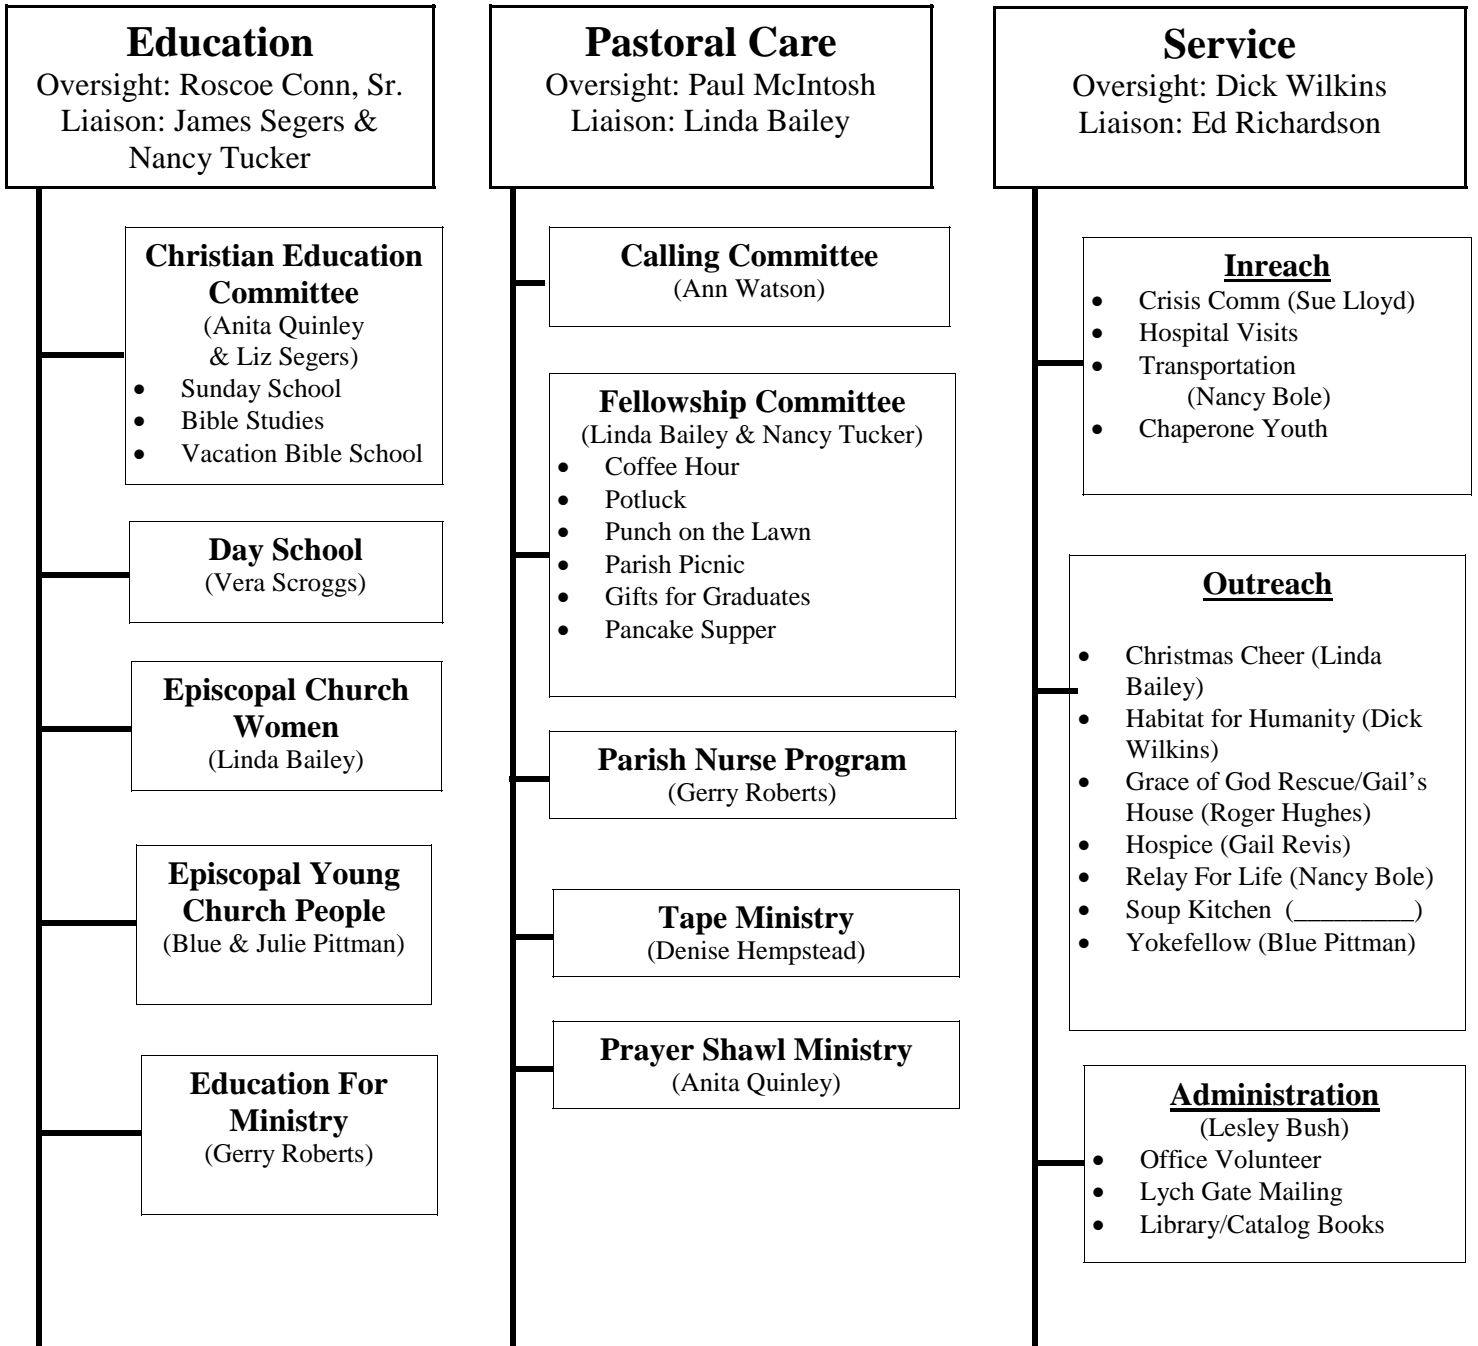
Education
Oversight: Roscoe Conn, Sr.
Liaison: James Segers & Nancy Tucker

Christian Education Committee
(Anita Quinley & Liz Segers)
- Sunday School
- Bible Studies
- Vacation Bible School

Day School
(Vera Scroggs)

Episcopal Church Women
(Linda Bailey)

Episcopal Young Church People
(Blue & Julie Pittman)

Education For Ministry
(Gerry Roberts)

Pastoral Care
Oversight: Paul McIntosh
Liaison: Linda Bailey

Calling Committee
(Ann Watson)

Fellowship Committee
(Linda Bailey & Nancy Tucker)
- Coffee Hour
- Potluck
- Punch on the Lawn
- Parish Picnic
- Gifts for Graduates
- Pancake Supper

Parish Nurse Program
(Gerry Roberts)

Tape Ministry
(Denise Hempstead)

Prayer Shawl Ministry
(Anita Quinley)

Service
Oversight: Dick Wilkins
Liaison: Ed Richardson

Inreach
- Crisis Comm (Sue Lloyd)
- Hospital Visits
- Transportation (Nancy Bole)
- Chaperone Youth

Outreach
- Christmas Cheer (Linda Bailey)
- Habitat for Humanity (Dick Wilkins)
- Grace of God Rescue/Gail's House (Roger Hughes)
- Hospice (Gail Revis)
- Relay For Life (Nancy Bole)
- Soup Kitchen (_________)
- Yokefellow (Blue Pittman)

Administration
(Lesley Bush)
- Office Volunteer
- Lych Gate Mailing
- Library/Catalog Books